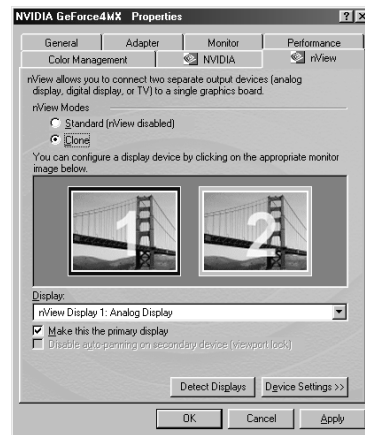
NVIDIA GeForce4MX Properties

?

General | Adapter | Monitor | Performance

Color Management | NVIDIA | nView

nView allows you to connect two separate output devices (analog display, digital display, or TV) to a single graphics board.

nView Modes

Standard (nView disabled)

Clone

You can configure a display device by clicking on the appropriate monitor image below.

1

2

Display:

nView Display 1: Analog Display

Make this the primary display

Disable auto-panning on secondary device (viewport lock)

Detect Displays

Device Settings >>

OK

Cancel

Apply